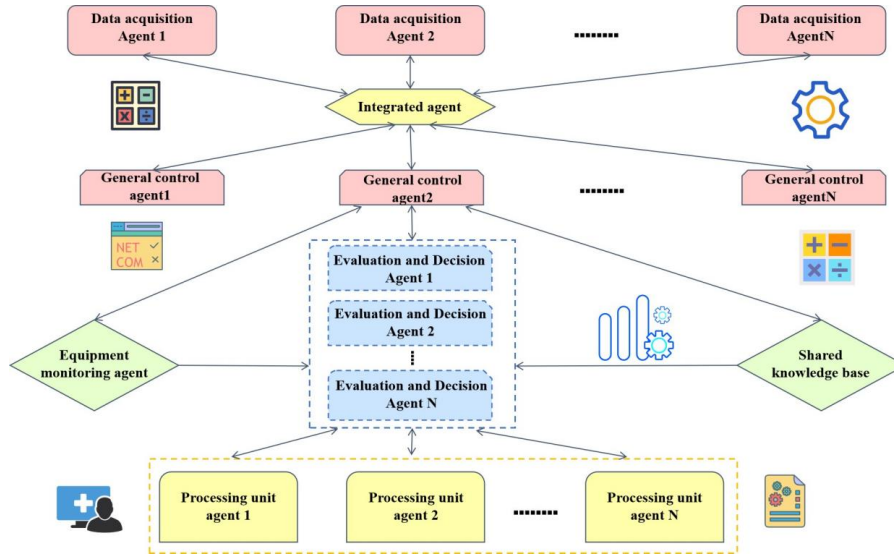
Data acquisition Agent 1

Data acquisition Agent 2

........

Data acquisition AgentN

Integrated agent

General control agent1

General control agent2

........

General control agentN

NET
COM

Evaluation and Decision Agent 1

Evaluation and Decision Agent 2

⋮

Evaluation and Decision Agent N

Equipment monitoring agent

Shared knowledge base

Processing unit agent 1

Processing unit agent 2

........

Processing unit agent N